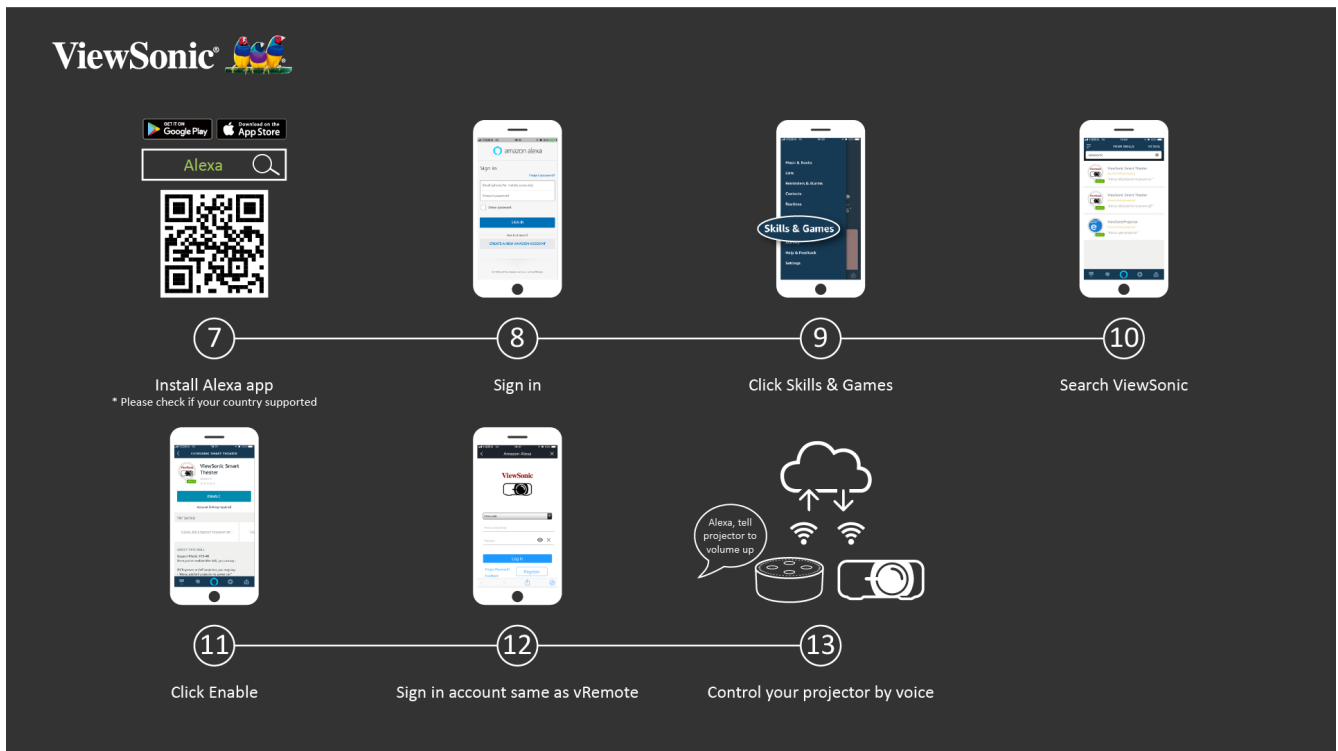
ViewSonic®

GET IT ON Google Play
Download on the App Store

Alexa

amazon alexa
Sign in
Log in
CREATE A NEW AMAZON ACCOUNT

Skills & Games

7
Install Alexa app
* Please check if your country supported

8
Sign in

9
Click Skills & Games

10
Search ViewSonic

ViewSonic Smart Theater

ViewSonic

Alexa, tell projector to volume up

11
Click Enable

12
Sign in account same as vRemote

13
Control your projector by voice